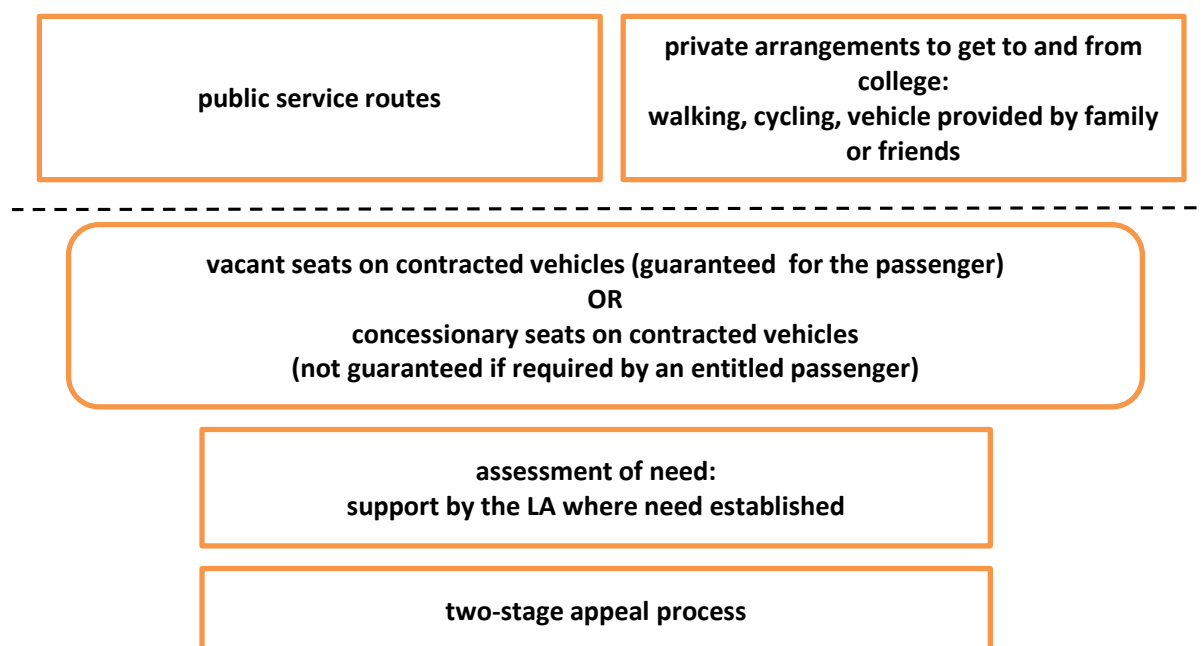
public service routes

private arrangements to get to and from college:
walking, cycling, vehicle provided by family or friends

vacant seats on contracted vehicles (guaranteed for the passenger)
OR
concessionary seats on contracted vehicles
(not guaranteed if required by an entitled passenger)

assessment of need:
support by the LA where need established

two-stage appeal process